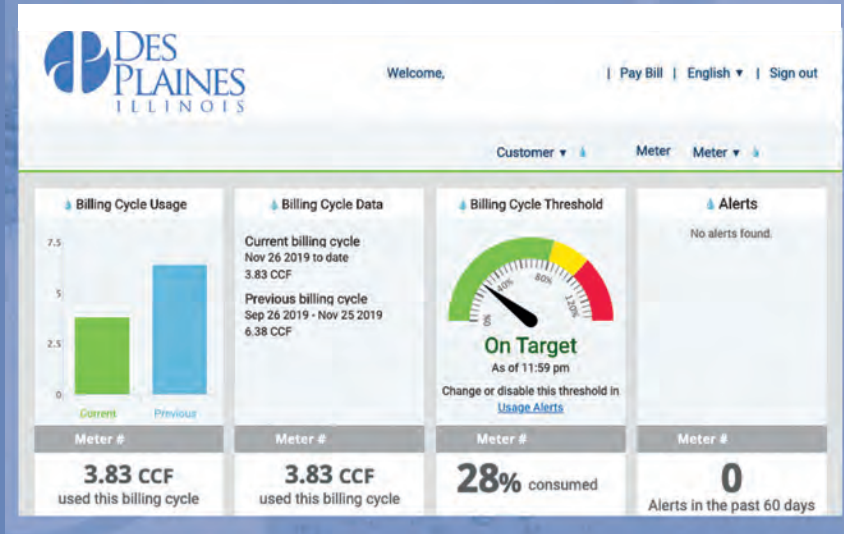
DES PLAINES
ILLINOIS

Welcome,

| Pay Bill | English ▾ | Sign out

Customer ▾

Meter

Meter ▾

Billing Cycle Usage

7.5

5

2.5

0

Current

Previous

Billing Cycle Data

Current billing cycle
Nov 26 2019 to date
3.83 CCF

Previous billing cycle
Sep 26 2019 - Nov 25 2019
6.38 CCF

Billing Cycle Threshold

0%

40%

80%

120%

On Target

As of 11:59 pm

Change or disable this threshold in
Usage Alerts

Alerts

No alerts found.

Meter #

3.83 CCF
used this billing cycle

Meter #

3.83 CCF
used this billing cycle

Meter #

28% consumed

Meter #

0
Alerts in the past 60 days